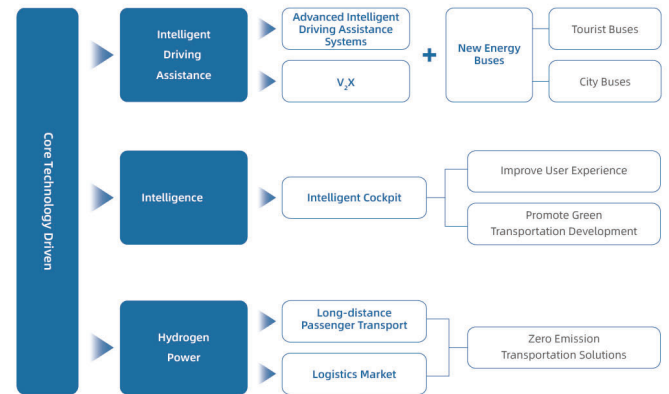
Core Technology Driven

Intelligent Driving Assistance

Advanced Intelligent Driving Assistance Systems

$V_2X$

+

New Energy Buses

Tourist Buses

City Buses

Intelligence

Intelligent Cockpit

Improve User Experience

Promote Green Transportation Development

Hydrogen Power

Long-distance Passenger Transport

Logistics Market

Zero Emission Transportation Solutions